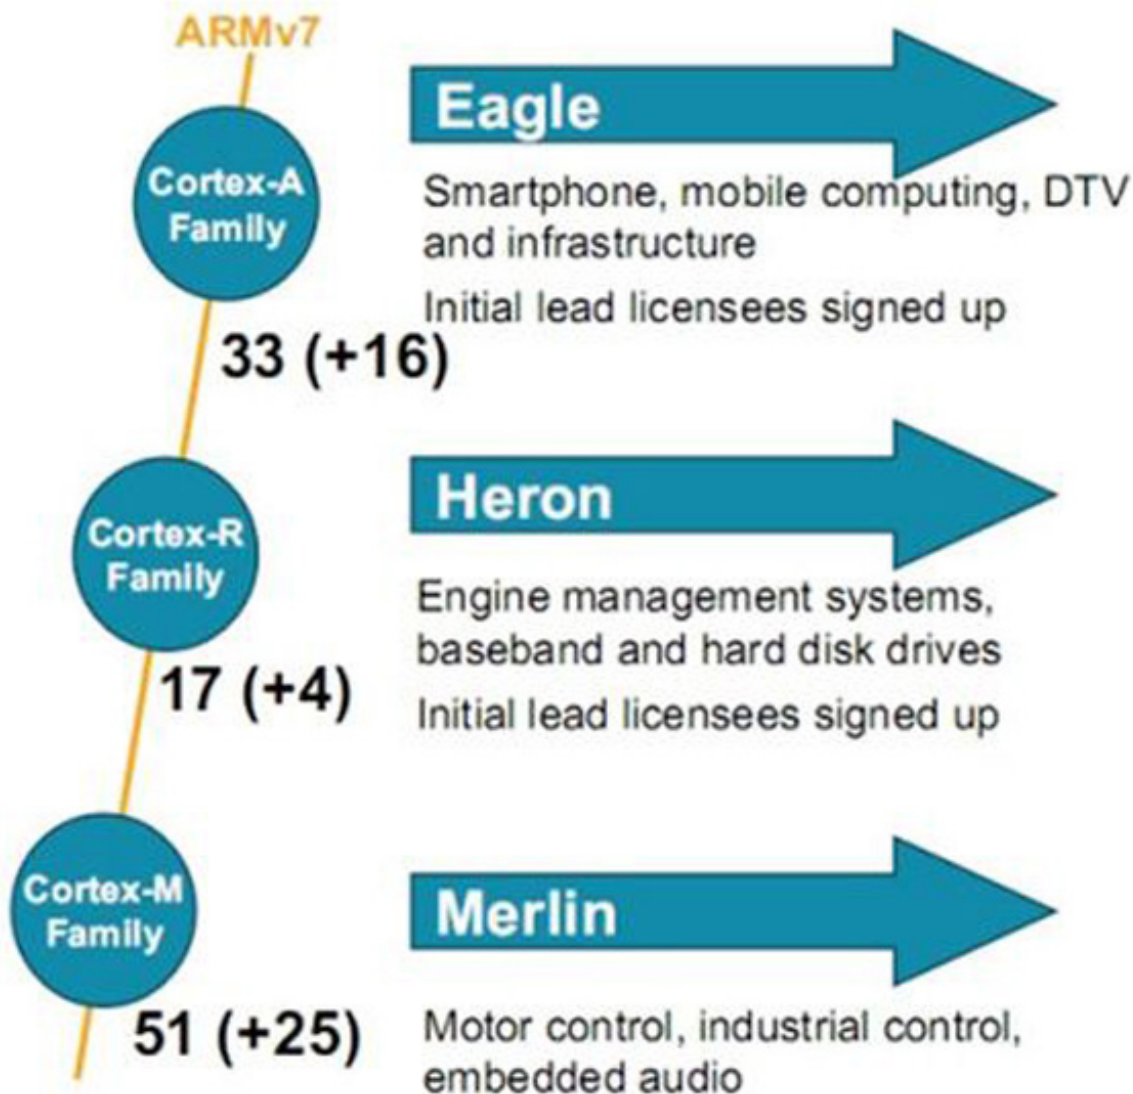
ARMv7

Cortex-A Family

33 (+16)

Eagle

Smartphone, mobile computing, DTV and infrastructure

Initial lead licensees signed up

Cortex-R Family

17 (+4)

Heron

Engine management systems, baseband and hard disk drives

Initial lead licensees signed up

Cortex-M Family

51 (+25)

Merlin

Motor control, industrial control, embedded audio